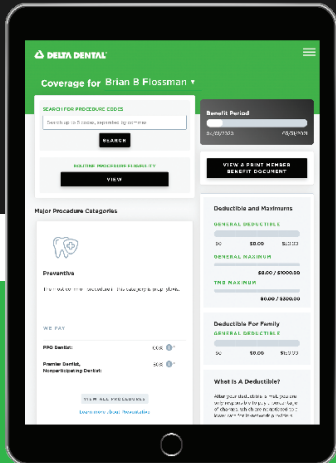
DELTA DENTAL

Coverage for Brian B Flossman ▾

SEARCH FOR PROCEDURE CODES

Search up to 5 codes, separated by commas

SEARCH

ROUTINE PROCEDURE ELIGIBILITY

VIEW

Major Procedure Categories

Preventive

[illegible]

WE PAY

PPO Dentist: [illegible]

Premier Dentist, Nonparticipating Dentist: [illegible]

VIEW ALL PROCEDURES

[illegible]

Benefit Period

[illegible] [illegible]

VIEW & PRINT MEMBER BENEFIT DOCUMENT

Deductibles and Maximums

GENERAL DEDUCTIBLE

$0 $0.00 $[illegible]

GENERAL MAXIMUM

$0.00 / $1000.00

TMJ MAXIMUM

$0.00 / $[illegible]

Deductible For Family

GENERAL DEDUCTIBLE

$0 $0.00 $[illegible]

What Is A Deductible?

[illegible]